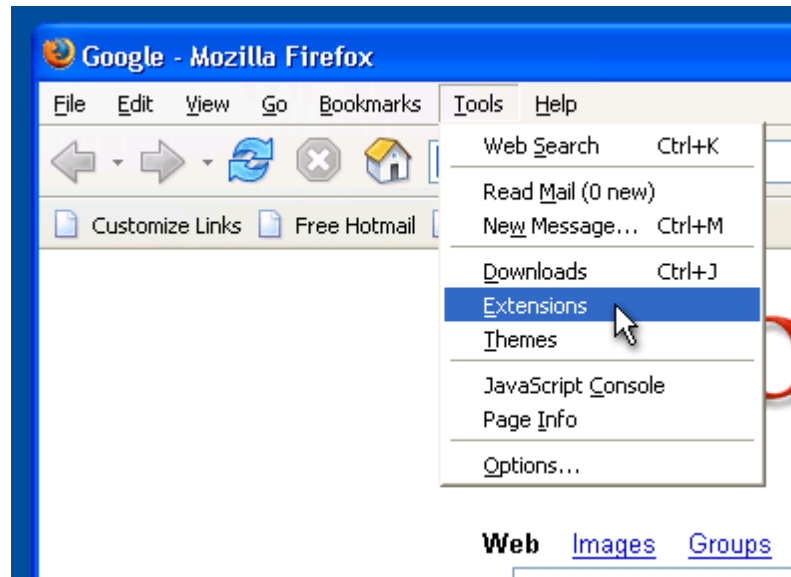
Google - Mozilla Firefox

File Edit View Go Bookmarks Tools Help

Customize Links Free Hotmail

Web Search Ctrl+K
Read Mail (0 new)
New Message... Ctrl+M
Downloads Ctrl+J
Extensions
Themes
JavaScript Console
Page Info
Options...

Web Images Groups